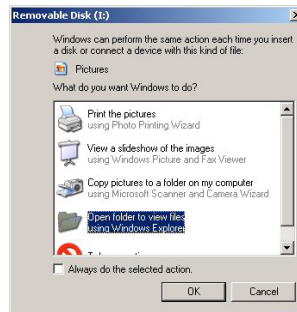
Removable Disk (I:)

Windows can perform the same action each time you insert a disk or connect a device with this kind of file:

Pictures

What do you want Windows to do?

Print the pictures
using Photo Printing Wizard

View a slideshow of the images
using Windows Picture and Fax Viewer

Copy pictures to a folder on my computer
using Microsoft Scanner and Camera Wizard

Open folder to view files
using Windows Explorer

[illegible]

Always do the selected action.

OK

Cancel